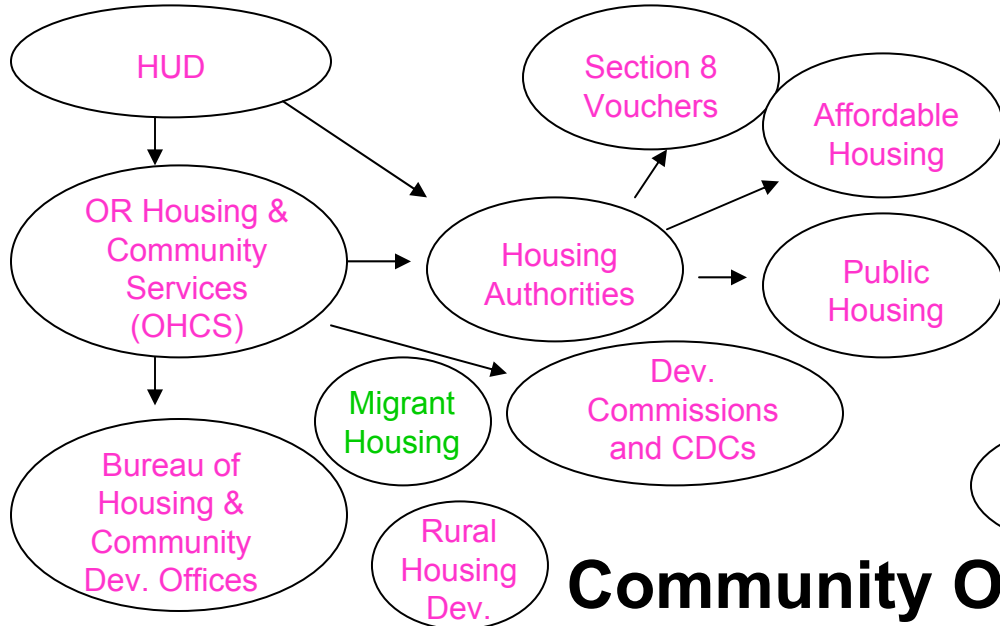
HUD

Section 8 Vouchers

Affordable Housing

OR Housing & Community Services (OHCS)

Housing Authorities

Public Housing

Migrant Housing

Dev. Commissions and CDCs

Bureau of Housing & Community Dev. Offices

Rural Housing Dev.

Community O